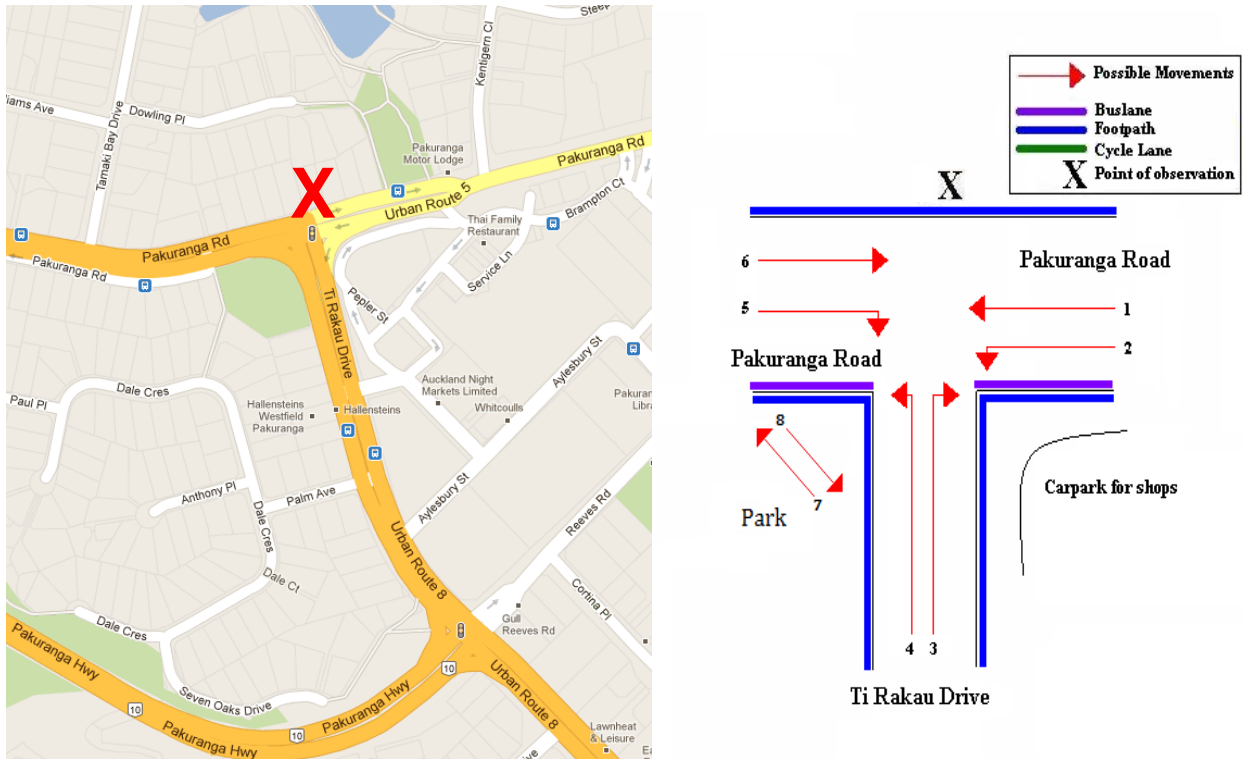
Steep
Kentigern Cl
iams Ave
Dowling Pl
Tamaki Bay Drive
Pakuranga Motor Lodge
Pakuranga Rd
X
Urban Route 5
Brampton Ct
Thai Family Restaurant
Pakuranga Rd
Pakuranga Rd
Service Ln
Pepler St
Ti Rakau Drive
Aylesbury St
Dale Cres
Auckland Night Markets Limited
Pakuran Libra
Paul Pl
Hallensteins Westfield Pakuranga
Hallensteins
Whitcoulls
Anthony Pl
Palm Ave
Aylesbury St
Dale Cres
Reeves Rd
Dale Ct
Urban Route 8
Corinna Pl
Dale Cres
Gull
Reeves Rd
Pakuranga Hwy
10
Seven Oaks Drive
Pakuranga Hwy
10
Pakuranga Hwy
10
Urban Route 8
Lawnheat & Leisure

Possible Movements
Buslane
Footpath
Cycle Lane
X Point of observation
X
6
Pakuranga Road
5
1
2
Pakuranga Road
8
7
Park
Carpark for shops
4
3
Ti Rakau Drive